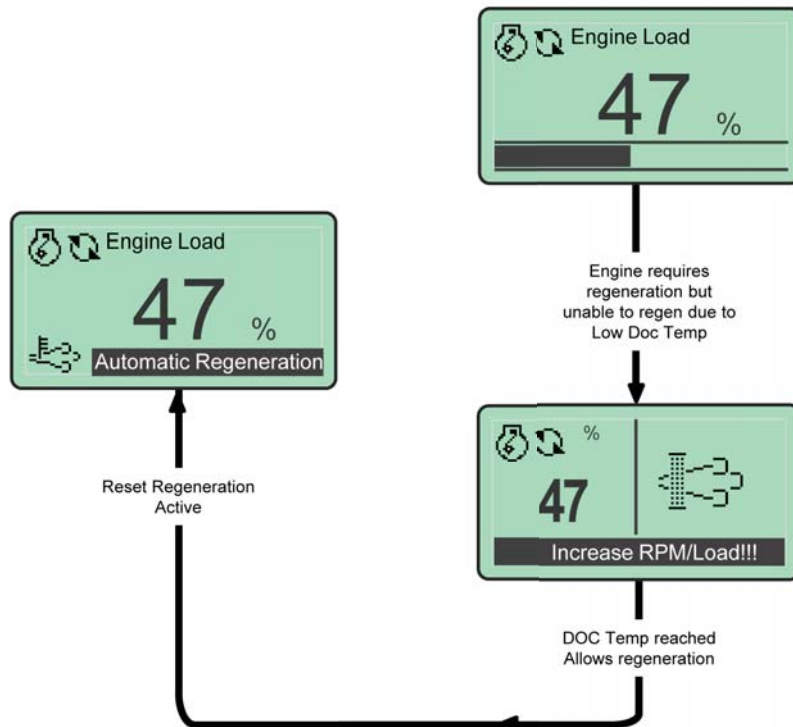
Engine Load

47 %

Engine requires regeneration but unable to regen due to Low Doc Temp

%

47

Increase RPM/Load!!!

DOC Temp reached Allows regeneration

Engine Load

47 %

Automatic Regeneration

Reset Regeneration Active